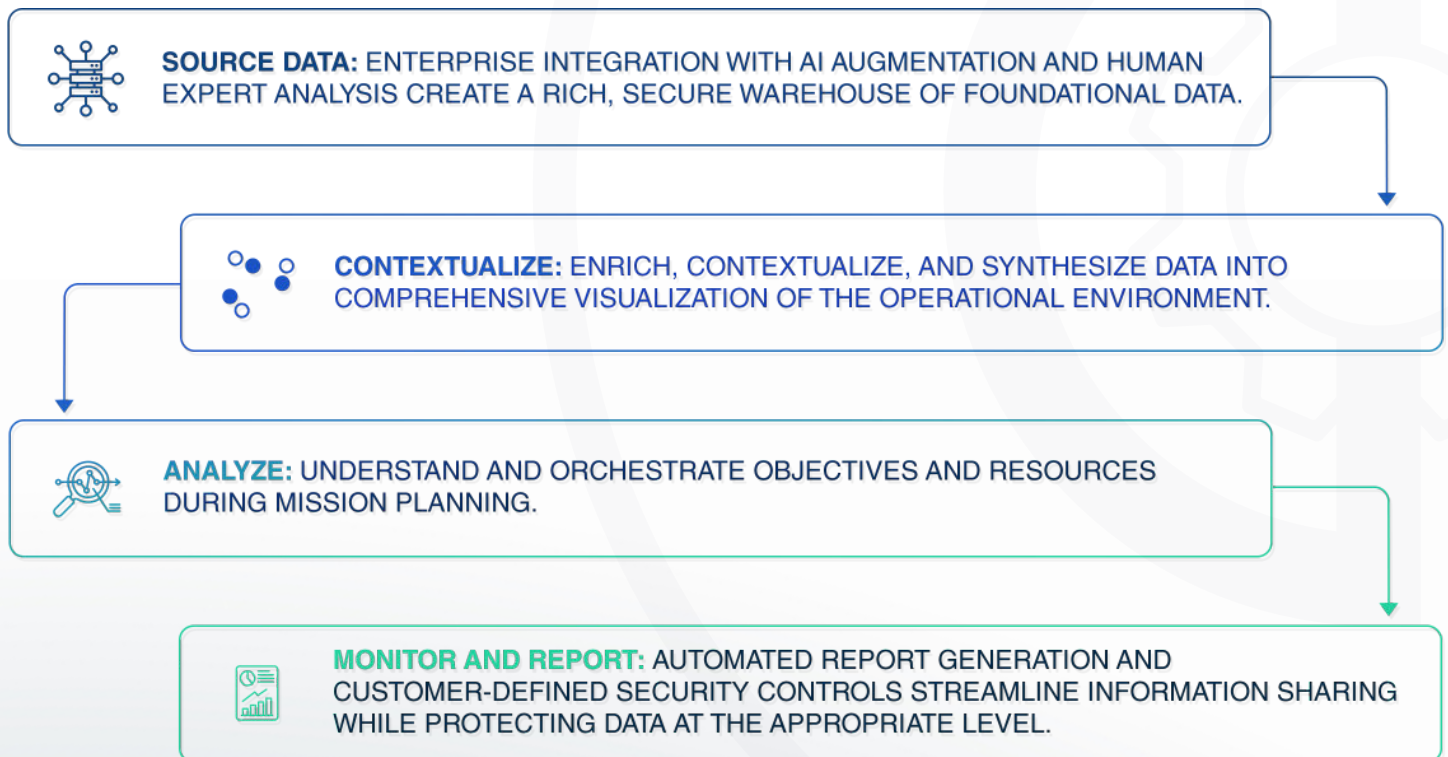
SOURCE DATA: ENTERPRISE INTEGRATION WITH AI AUGMENTATION AND HUMAN EXPERT ANALYSIS CREATE A RICH, SECURE WAREHOUSE OF FOUNDATIONAL DATA.

CONTEXTUALIZE: ENRICH, CONTEXTUALIZE, AND SYNTHESIZE DATA INTO COMPREHENSIVE VISUALIZATION OF THE OPERATIONAL ENVIRONMENT.

ANALYZE: UNDERSTAND AND ORCHESTRATE OBJECTIVES AND RESOURCES DURING MISSION PLANNING.

MONITOR AND REPORT: AUTOMATED REPORT GENERATION AND CUSTOMER-DEFINED SECURITY CONTROLS STREAMLINE INFORMATION SHARING WHILE PROTECTING DATA AT THE APPROPRIATE LEVEL.